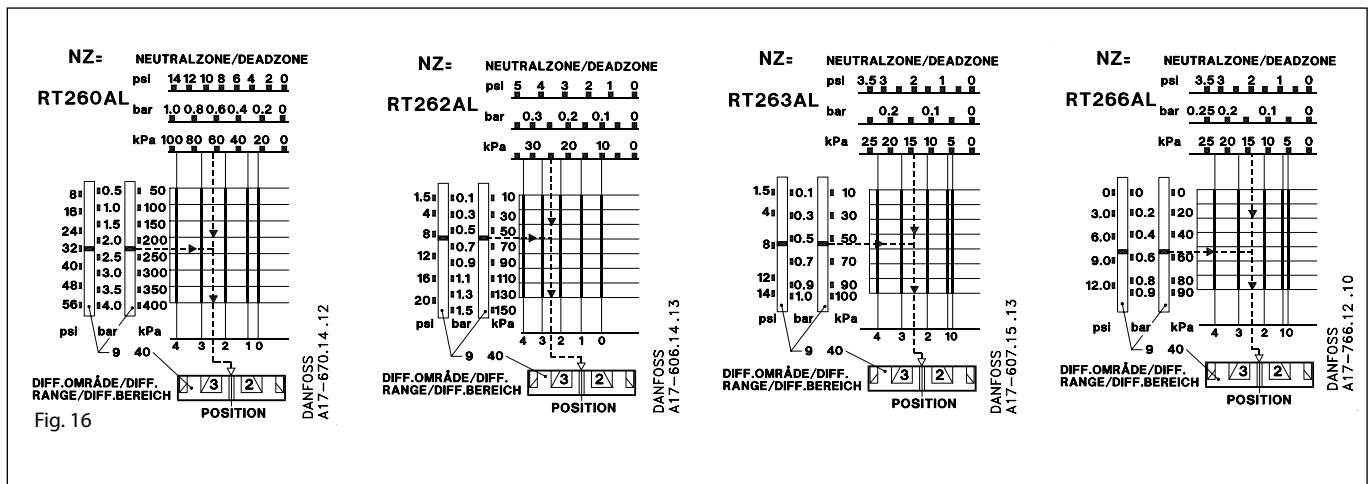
NZ= NEUTRALZONE/DEADZONE

RT260AL

psi 14 12 10 8 6 4 2 0

bar 1.0 0.8 0.6 0.4 0.2 0

kPa 100 80 60 40 20 0

8 16 24 32 40 48 56 psi

0.5 1.0 1.5 2.0 2.5 3.0 3.5 4.0 bar

50 100 150 200 250 300 350 400 kPa

4 3 2 1 0

9

40

DIFF.OMRÅDE/DIFF. RANGE/DIFF.BEREICH

3 2

POSITION

DANFOSS A17-670.14.12

NZ= NEUTRALZONE/DEADZONE

RT262AL

psi 5 4 3 2 1 0

bar 0.3 0.2 0.1 0

kPa 30 20 10 0

1.5 4 8 12 16 20 psi

0.1 0.3 0.5 0.7 0.9 1.1 1.3 1.5 bar

10 30 50 70 90 110 130 150 kPa

4 3 2 1 0

9

40

DIFF.OMRÅDE/DIFF. RANGE/DIFF.BEREICH

3 2

POSITION

DANFOSS A17-606.14.13

NZ= NEUTRALZONE/DEADZONE

RT263AL

psi 3.5 3 2 1 0

bar 0.2 0.1 0

kPa 25 20 15 10 5 0

1.5 4 8 12 14 psi

0.1 0.3 0.5 0.7 0.9 1.0 bar

10 30 50 70 90 100 kPa

4 3 2 10

9

40

DIFF.OMRÅDE/DIFF. RANGE/DIFF.BEREICH

3 2

POSITION

DANFOSS A17-607.15.13

NZ= NEUTRALZONE/DEADZONE

RT266AL

psi 3.5 3 2 1 0

bar 0.25 0.2 0.1 0

kPa 25 20 15 10 5 0

0 3.0 6.0 9.0 12.0 psi

0 0.2 0.4 0.6 0.8 0.9 bar

0 20 40 60 80 90 kPa

4 3 2 10

9

40

DIFF.OMRÅDE/DIFF. RANGE/DIFF.BEREICH

3 2

POSITION

DANFOSS A17-766.12.10

Fig. 16